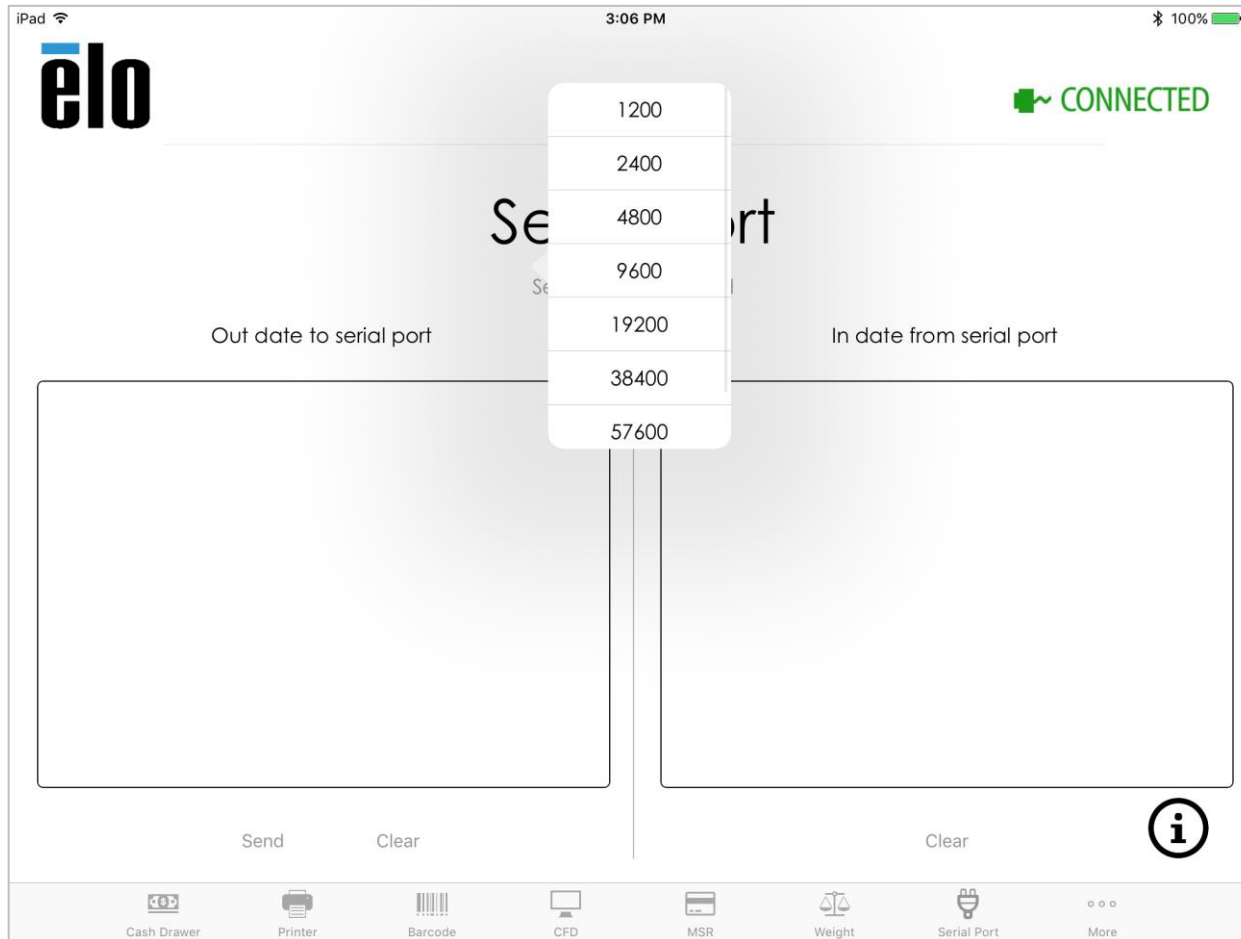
iPad
3:06 PM
100%

elo

CONNECTED

1200
2400
4800
9600
19200
38400
57600

Se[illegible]rt

Se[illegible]l

Out date to serial port

In date from serial port

Send Clear

Clear

i

Cash Drawer Printer Barcode CFD MSR Weight Serial Port More